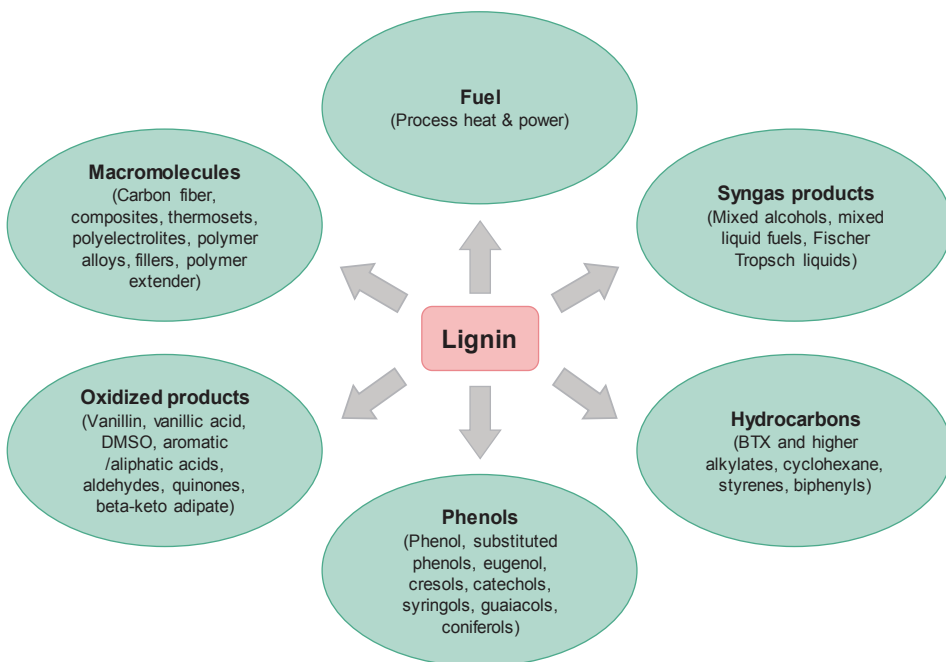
Fuel
(Process heat & power)

Macromolecules
(Carbon fiber, composites, thermosets, polyelectrolites, polymer alloys, fillers, polymer extender)

Syngas products
(Mixed alcohols, mixed liquid fuels, Fischer Tropsch liquids)

Lignin

Oxidized products
(Vanillin, vanillic acid, DMSO, aromatic /aliphatic acids, aldehydes, quinones, beta-keto adipate)

Hydrocarbons
(BTX and higher alkylates, cyclohexane, styrenes, biphenyls)

Phenols
(Phenol, substituted phenols, eugenol, cresols, catechols, syringols, guaiacols, coniferols)